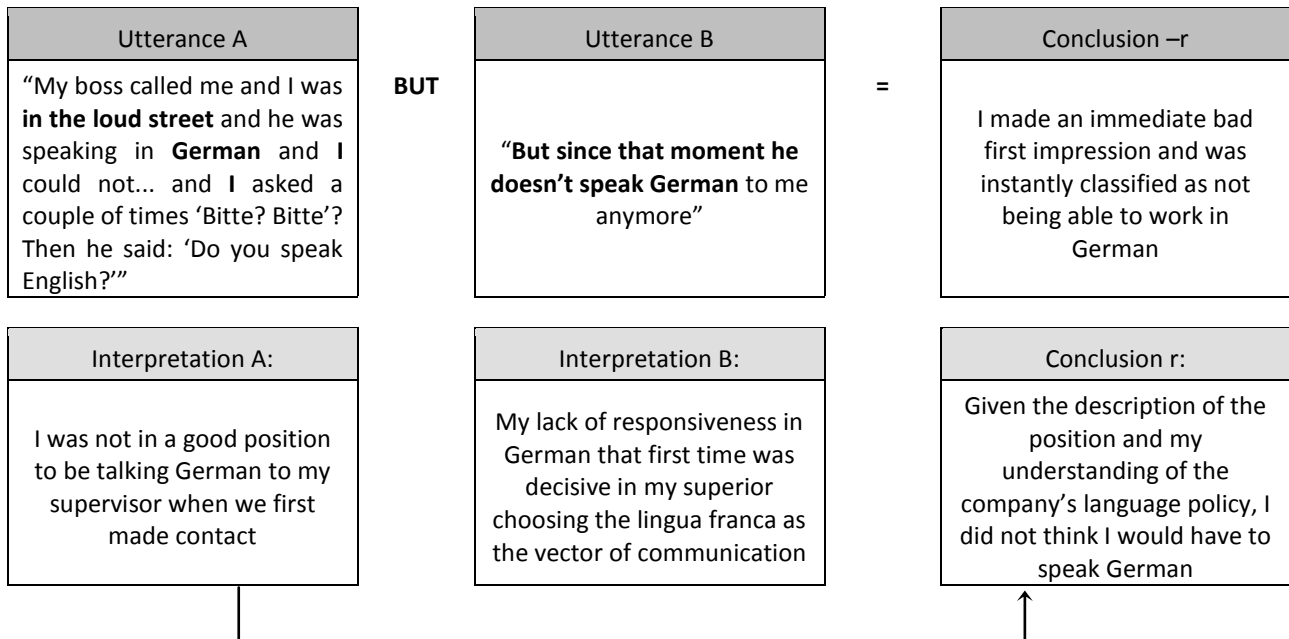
Utterance A

"My boss called me and I was **in the loud street** and he was speaking in **German** and **I** could not... and **I** asked a couple of times 'Bitte? Bitte'? Then he said: 'Do you speak English?'"

**BUT**

Utterance B

"**But since that moment he doesn't speak German** to me anymore"

=

Conclusion –r

I made an immediate bad first impression and was instantly classified as not being able to work in German

Interpretation A:

I was not in a good position to be talking German to my supervisor when we first made contact

Interpretation B:

My lack of responsiveness in German that first time was decisive in my superior choosing the lingua franca as the vector of communication

Conclusion r:

Given the description of the position and my understanding of the company's language policy, I did not think I would have to speak German